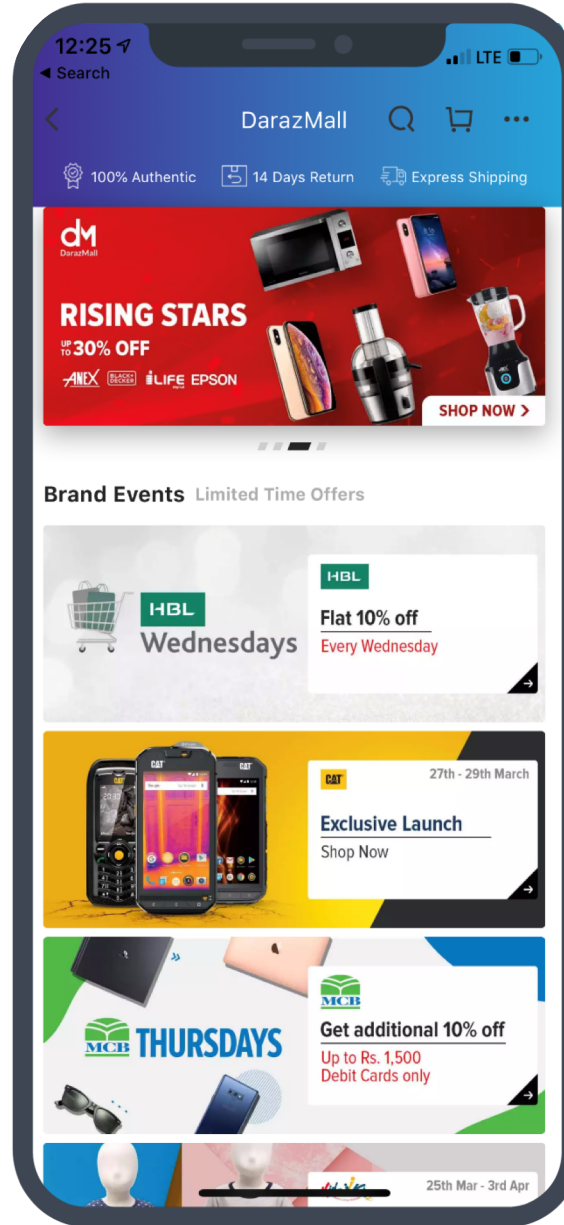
12:25
◀ Search
LTE

DarazMall

100% Authentic
14 Days Return
Express Shipping

dM
DarazMall
RISING STARS
UP TO 30% OFF
ANEX BLACK+DECKER iLIFE EPSON
SHOP NOW >

Brand Events Limited Time Offers

HBL
Wednesdays
HBL
Flat 10% off
Every Wednesday

CAT
CAT
27th - 29th March
Exclusive Launch
Shop Now

MCB THURSDAYS
MCB
Get additional 10% off
Up to Rs. 1,500
Debit Cards only

25th Mar - 3rd Apr